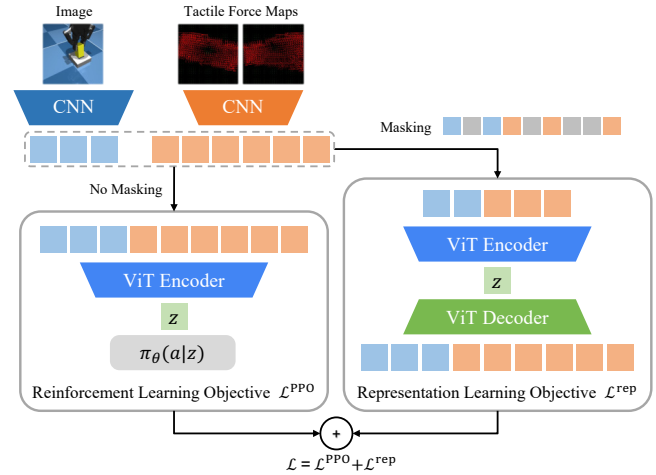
Image

Tactile Force Maps

CNN

CNN

Masking

No Masking

ViT Encoder

$z$

$\pi_\theta(a|z)$

Reinforcement Learning Objective $\mathcal{L}^{\text{PPO}}$

ViT Encoder

$z$

ViT Decoder

Representation Learning Objective $\mathcal{L}^{\text{rep}}$

+

$\mathcal{L} = \mathcal{L}^{\text{PPO}} + \mathcal{L}^{\text{rep}}$